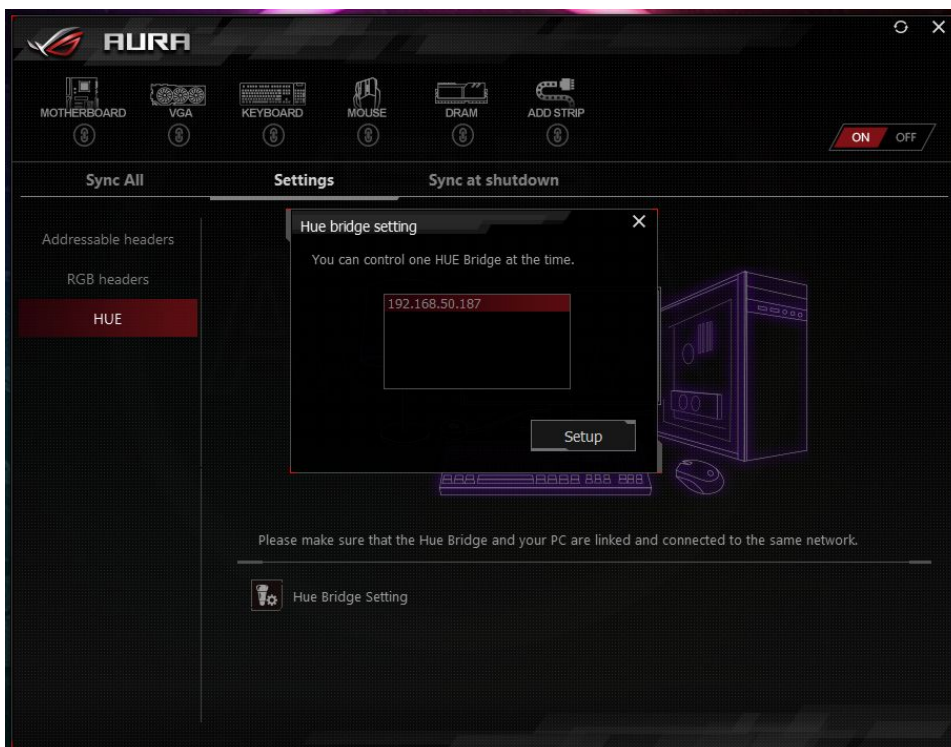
AURA

MOTHERBOARD
VGA
KEYBOARD
MOUSE
DRAM
ADD STRIP

ON OFF

Sync All
Settings
Sync at shutdown

Addressable headers
RGB headers
HUE

Hue bridge setting
You can control one HUE Bridge at the time.
192.168.50.187
Setup

Please make sure that the Hue Bridge and your PC are linked and connected to the same network.

Hue Bridge Setting